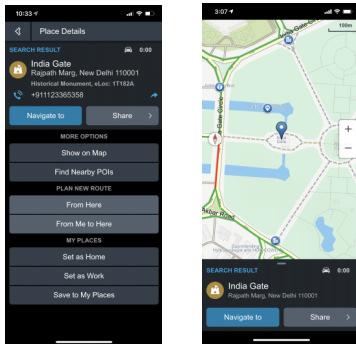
10:33

Place Details

SEARCH RESULT 0:00

India Gate
Rajpath Marg, New Delhi 110001
Historical Monument, eLoc: 1T182A

+911123365358

Navigate to

Share

MORE OPTIONS

Show on Map

Find Nearby POIs

PLAN NEW ROUTE

From Here

From Me to Here

MY PLACES

Set as Home

Set as Work

Save to My Places

3:07

100m

Akbar Road

SEARCH RESULT 0:00

India Gate
Rajpath Marg, New Delhi 110001

Navigate to

Share